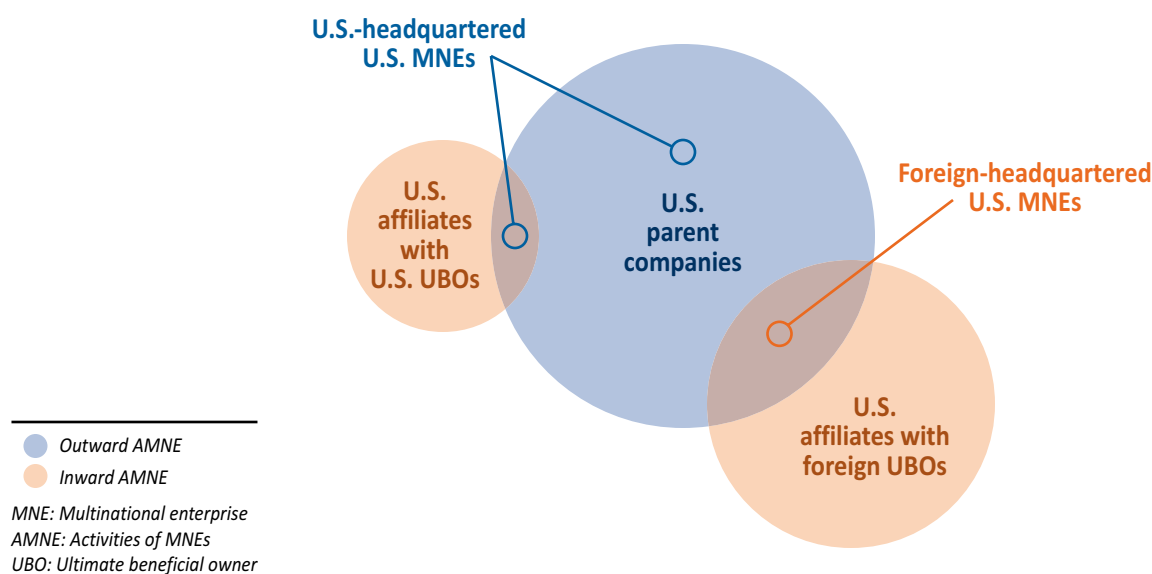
U.S.-headquartered U.S. MNEs

U.S. affiliates with U.S. UBOs

U.S. parent companies

Foreign-headquartered U.S. MNEs

U.S. affiliates with foreign UBOs

Outward AMNE

Inward AMNE

MNE: Multinational enterprise
AMNE: Activities of MNEs
UBO: Ultimate beneficial owner